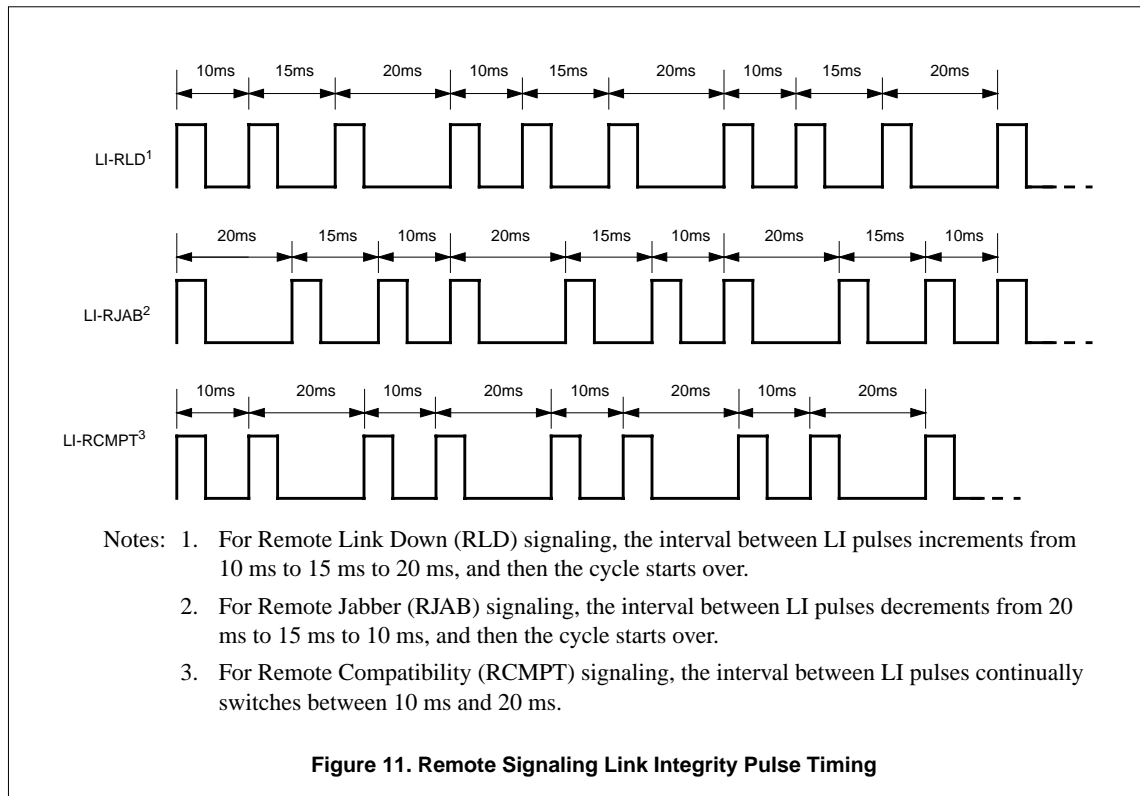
10ms 15ms 20ms 10ms 15ms 20ms 10ms 15ms 20ms

LI-RLD$^1$

20ms 15ms 10ms 20ms 15ms 10ms 20ms 15ms 10ms

LI-RJAB$^2$

10ms 20ms 10ms 20ms 10ms 20ms 10ms 20ms

LI-RCMPT$^3$

Notes: 1. For Remote Link Down (RLD) signaling, the interval between LI pulses increments from 10 ms to 15 ms to 20 ms, and then the cycle starts over.

2. For Remote Jabber (RJAB) signaling, the interval between LI pulses decrements from 20 ms to 15 ms to 10 ms, and then the cycle starts over.

3. For Remote Compatibility (RCMPT) signaling, the interval between LI pulses continually switches between 10 ms and 20 ms.

Figure 11. Remote Signaling Link Integrity Pulse Timing